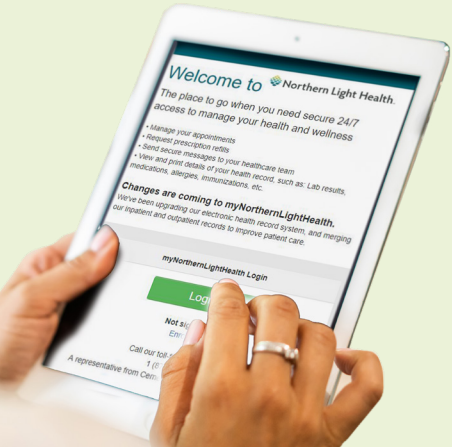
Welcome to Northern Light Health.

The place to go when you need secure 24/7 access to manage your health and wellness

• Manage your appointments
• Request prescription refills
• Send secure messages to your healthcare team
• View and print details of your health record, such as: Lab results, medications, allergies, immunizations, etc.

Changes are coming to myNorthernLightHealth.
We've been upgrading our electronic health record system, and merging our inpatient and outpatient records to improve patient care.

myNorthernLightHealth Login

Logi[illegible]

Not si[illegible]
Enr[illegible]

Call our toll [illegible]
1 ([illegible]
A representative from Cen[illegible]